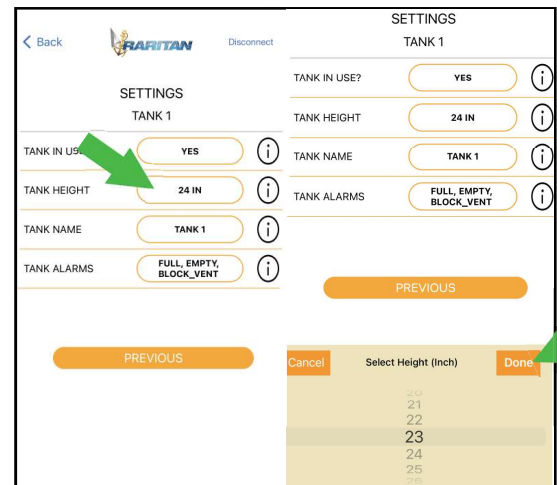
< Back RARITAN Disconnect

SETTINGS
TANK 1

TANK IN USE? YES
TANK HEIGHT 24 IN
TANK NAME TANK 1
TANK ALARMS FULL, EMPTY, BLOCK_VENT

PREVIOUS

SETTINGS
TANK 1

TANK IN USE? YES
TANK HEIGHT 24 IN
TANK NAME TANK 1
TANK ALARMS FULL, EMPTY, BLOCK_VENT

PREVIOUS

Cancel Select Height (Inch) Done

20
21
22
23
24
25
26